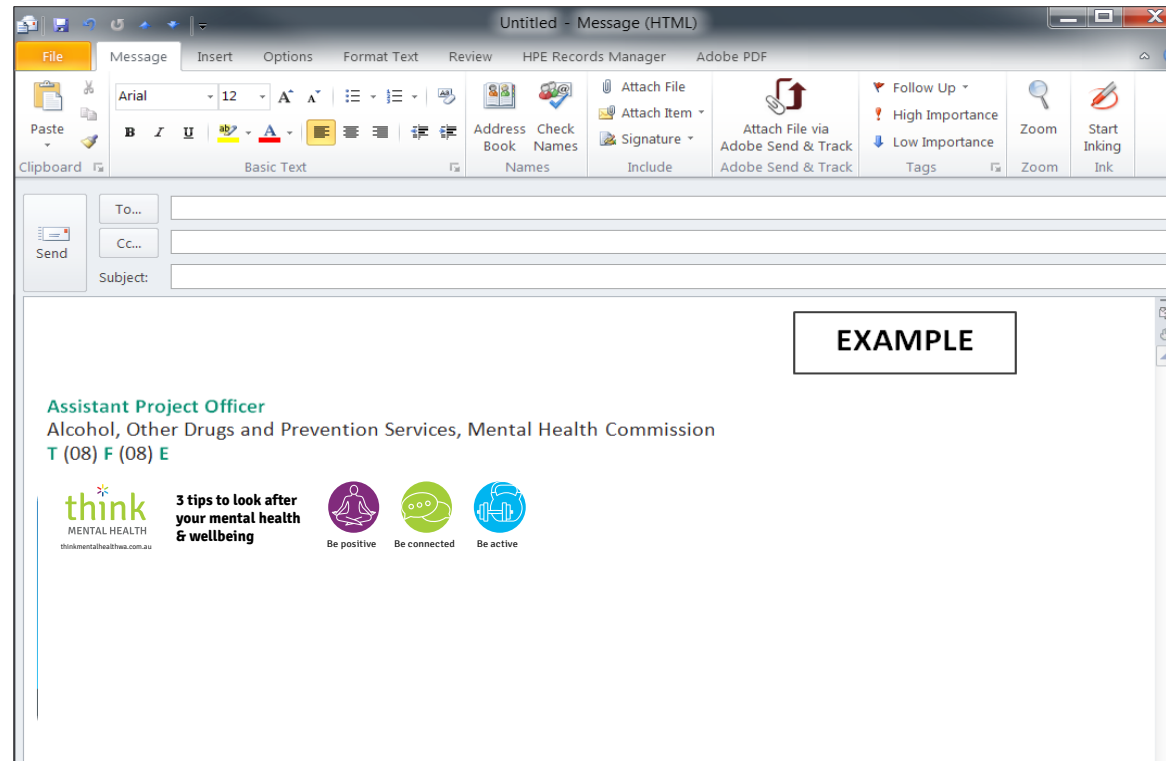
Untitled - Message (HTML)

File Message Insert Options Format Text Review HPE Records Manager Adobe PDF

Paste
Clipboard

Arial 12
Basic Text

Address Book Check Names
Names

Attach File
Attach Item
Signature
Include

Attach File via Adobe Send & Track
Adobe Send & Track

Follow Up
High Importance
Low Importance
Tags

Zoom
Zoom

Start Inking
Ink

Send
To...
Cc...
Subject:

EXAMPLE

Assistant Project Officer
Alcohol, Other Drugs and Prevention Services, Mental Health Commission
T (08) F (08) E

think MENTAL HEALTH thinkmentalhealthwa.com.au

3 tips to look after your mental health & wellbeing

Be positive Be connected Be active